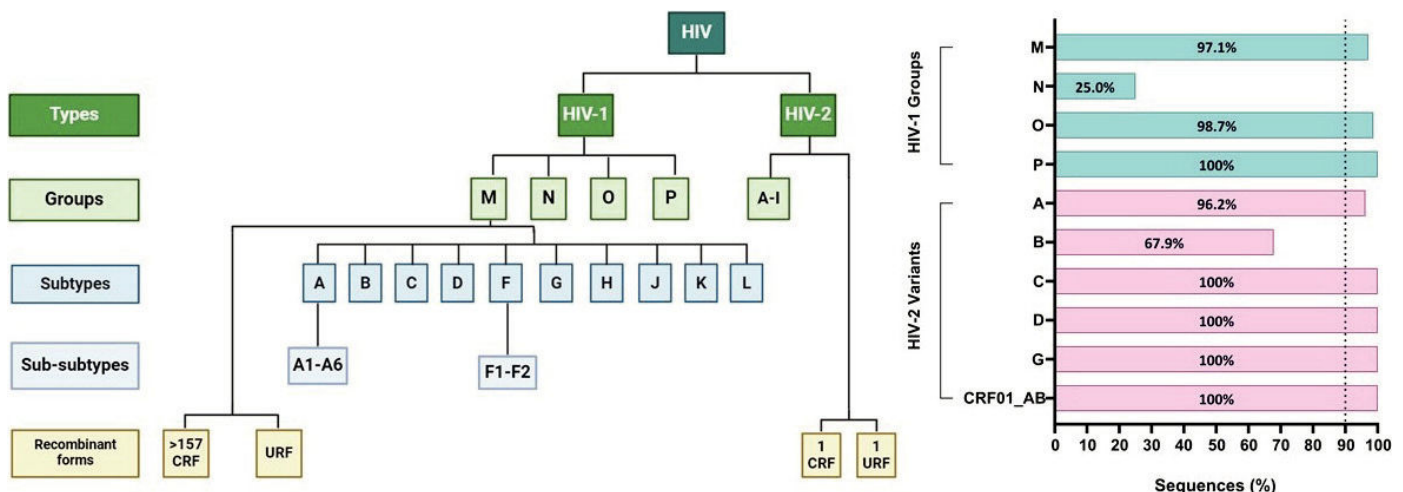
HIV

Types

HIV-1

HIV-2

Groups

M

N

O

P

A-I

Subtypes

A

B

C

D

F

G

H

J

K

L

Sub-subtypes

A1-A6

F1-F2

Recombinant forms

>157 CRF

URF

1 CRF

1 URF

HIV-1 Groups

HIV-2 Variants

| | |
|---|---|
| M | 97.1% |
| N | 25.0% |
| O | 98.7% |
| P | 100% |
| A | 96.2% |
| B | 67.9% |
| C | 100% |
| D | 100% |
| G | 100% |
| CRF01_AB | 100% |

0 10 20 30 40 50 60 70 80 90 100

Sequences (%)